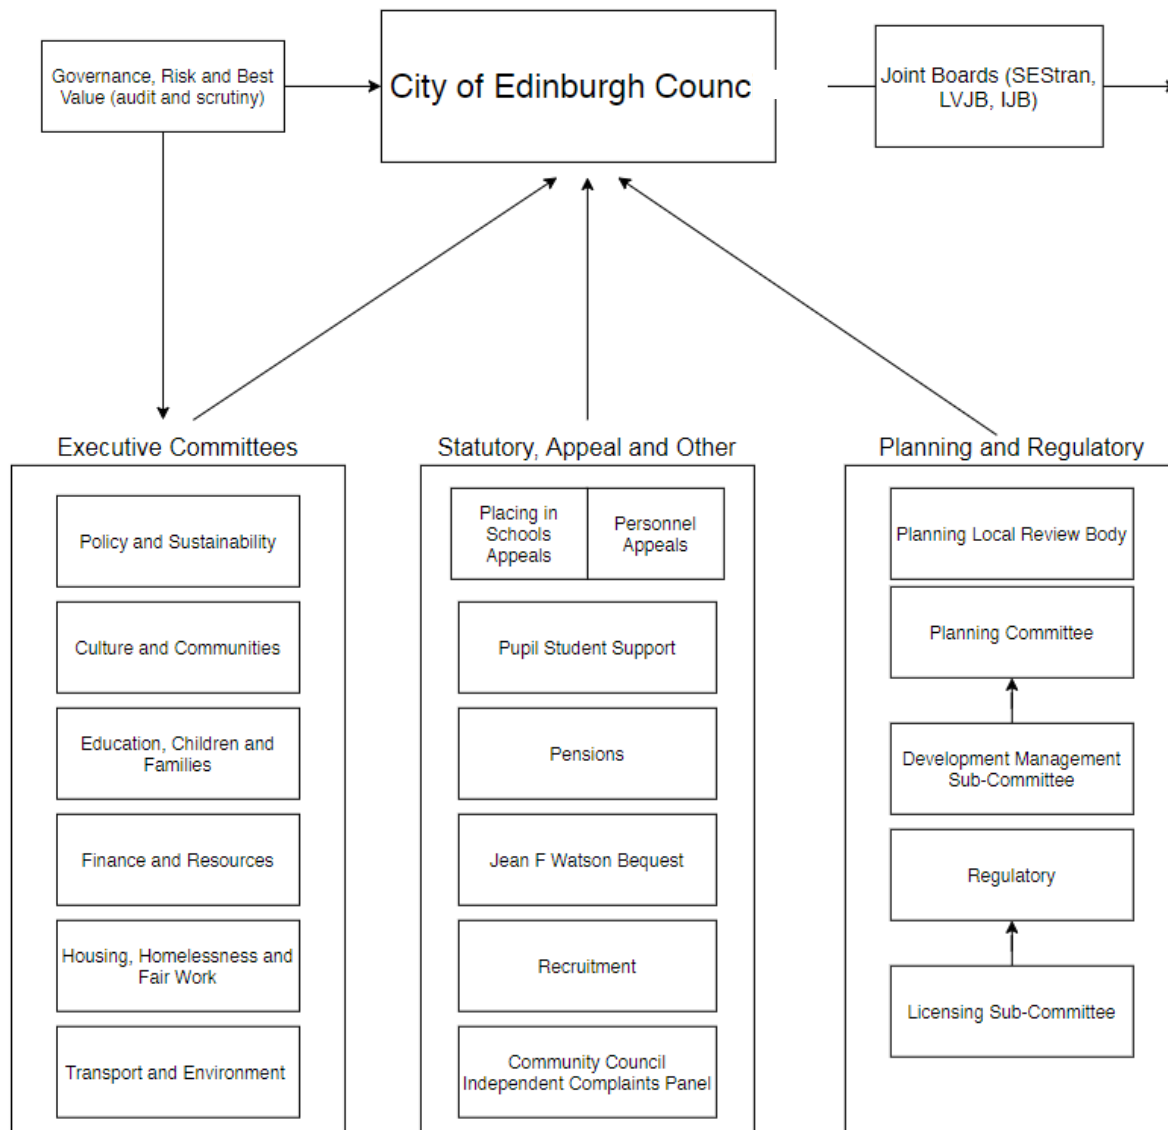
Governance, Risk and Best Value (audit and scrutiny)

City of Edinburgh Counc

Joint Boards (SEStran, LVJB, IJB)

Executive Committees

Policy and Sustainability

Culture and Communities

Education, Children and Families

Finance and Resources

Housing, Homelessness and Fair Work

Transport and Environment

Statutory, Appeal and Other

Placing in Schools Appeals

Personnel Appeals

Pupil Student Support

Pensions

Jean F Watson Bequest

Recruitment

Community Council Independent Complaints Panel

Planning and Regulatory

Planning Local Review Body

Planning Committee

Development Management Sub-Committee

Regulatory

Licensing Sub-Committee